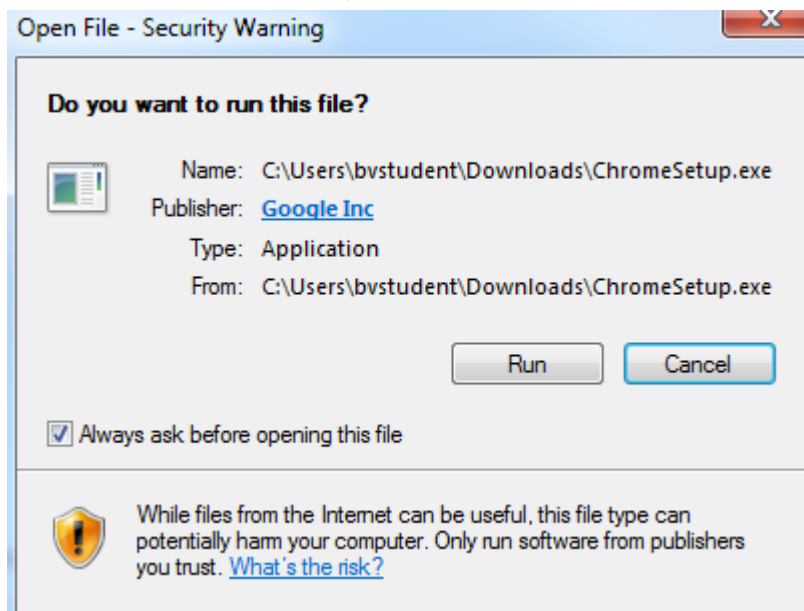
Open File - Security Warning

Do you want to run this file?

Name: C:\Users\bvstudent\Downloads\ChromeSetup.exe
Publisher: Google Inc
Type: Application
From: C:\Users\bvstudent\Downloads\ChromeSetup.exe

Run
Cancel

Always ask before opening this file

While files from the Internet can be useful, this file type can potentially harm your computer. Only run software from publishers you trust. What's the risk?